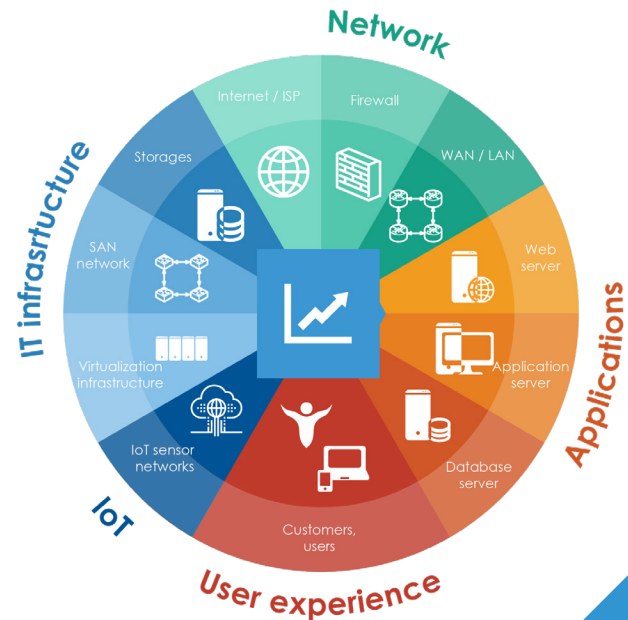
Network

Internet / ISP

Firewall

WAN / LAN

Applications

Web server

Application server

Database server

User experience

Customers, users

IoT

IoT sensor networks

IT infrasrtucture

Virtualization infrastructure

SAN network

Storages